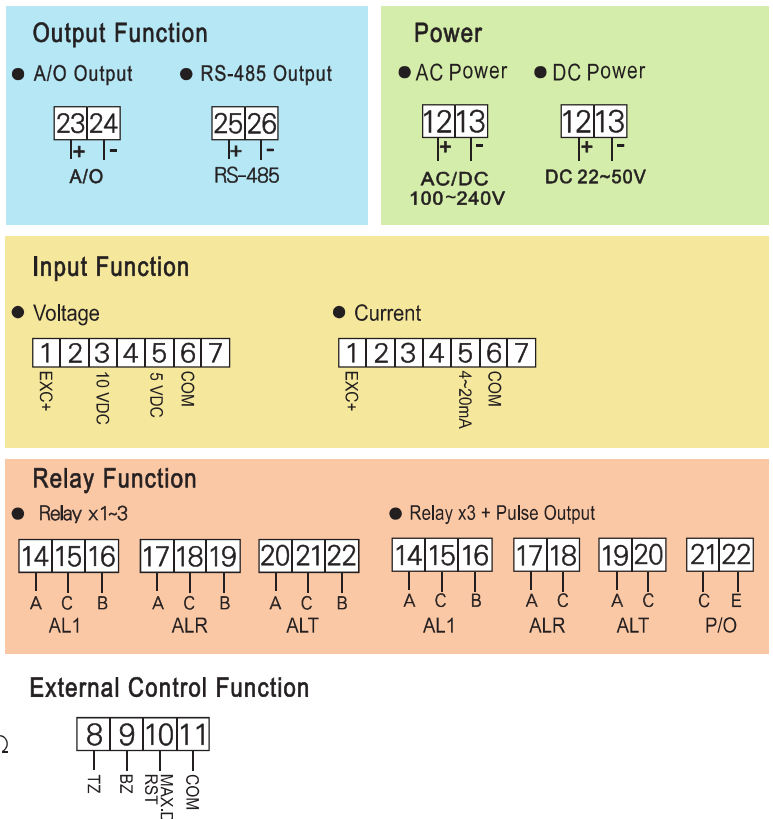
Output Function

A/O Output

| 23 | 24 |
|---|---|
| + | - |

A/O

RS-485 Output

| 25 | 26 |
|---|---|
| + | - |

RS-485

Power

AC Power

| 12 | 13 |
|---|---|
| + | - |

AC/DC 100~240V

DC Power

| 12 | 13 |
|---|---|
| + | - |

DC 22~50V

Input Function

Voltage

| 1 | 2 | 3 | 4 | 5 | 6 | 7 |
|---|---|---|---|---|---|---|
| EXC+ | | 10 VDC | | 5 VDC | COM | |

Current

| 1 | 2 | 3 | 4 | 5 | 6 | 7 |
|---|---|---|---|---|---|---|
| EXC+ | | | | 4~20mA | COM | |

Relay Function

Relay x1~3

| 14 | 15 | 16 | 17 | 18 | 19 | 20 | 21 | 22 |
|---|---|---|---|---|---|---|---|---|
| A | C | B | A | C | B | A | C | B |
| AL1 | | | ALR | | | ALT | | |

Relay x3 + Pulse Output

| 14 | 15 | 16 | 17 | 18 | 19 | 20 | 21 | 22 |
|---|---|---|---|---|---|---|---|---|
| A | C | B | A | C | A | C | C | E |
| AL1 | | | ALR | | ALT | | P/O | |

External Control Function

| 8 | 9 | 10 | 11 |
|---|---|---|---|
| TZ | BZ | MAX.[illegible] RST | COM |